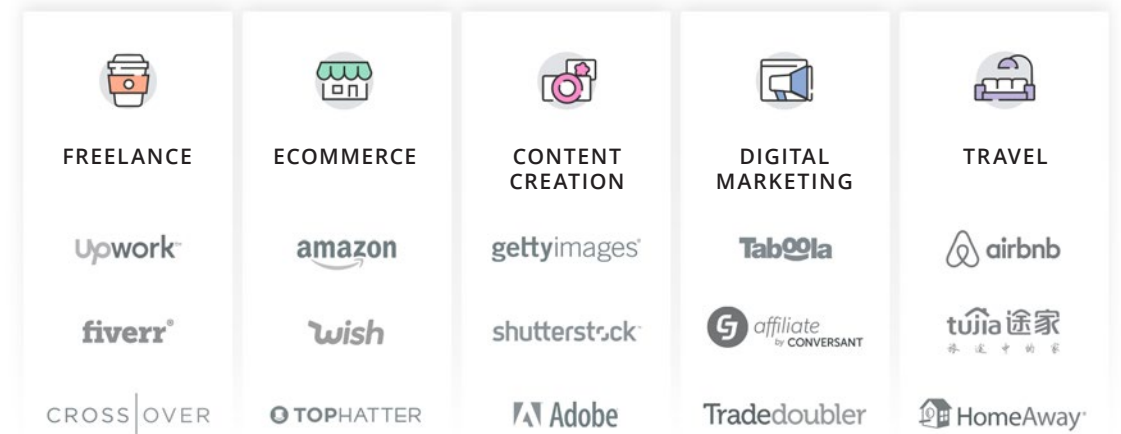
FREELANCE

Upwork

fiverr

CROSS OVER

ECOMMERCE

amazon

wish

TOPHATTER

CONTENT CREATION

gettyimages

shutterstock

Adobe

DIGITAL MARKETING

Taboola

affiliate by CONVERSANT

Tradedoubler

TRAVEL

airbnb

tujia 途家

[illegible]

HomeAway